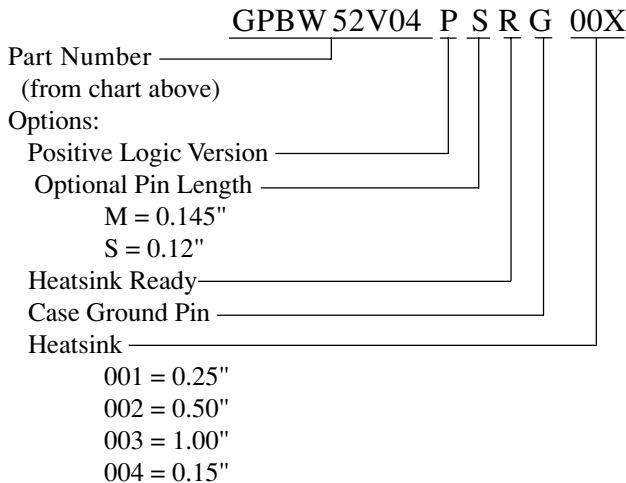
GPBW 52V04 P S R G 00X

Part Number
(from chart above)
Options:
Positive Logic Version
Optional Pin Length
M = 0.145"
S = 0.12"
Heatsink Ready
Case Ground Pin
Heatsink
001 = 0.25"
002 = 0.50"
003 = 1.00"
004 = 0.15"